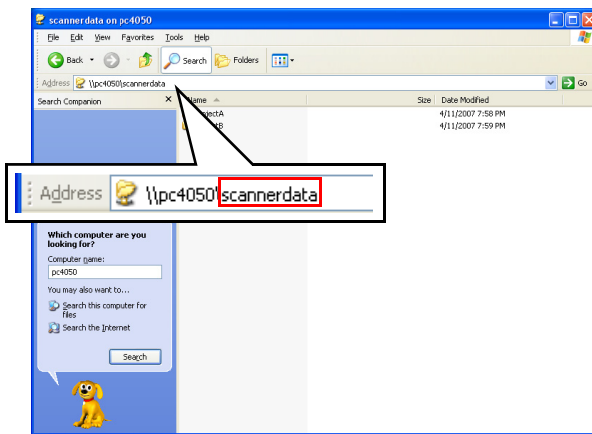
scannerdata on pc4050

File Edit View Favorites Tools Help

Back Search Folders

Address \\pc4050\scannerdata

Go

Search Companion

Name

Size Date Modified

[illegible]ectA 4/11/2007 7:58 PM

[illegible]tB 4/11/2007 7:59 PM

Address \\pc4050\scannerdata

Which computer are you looking for?

Computer name:

pc4050

You may also want to...

Search this computer for files

Search the Internet

Search